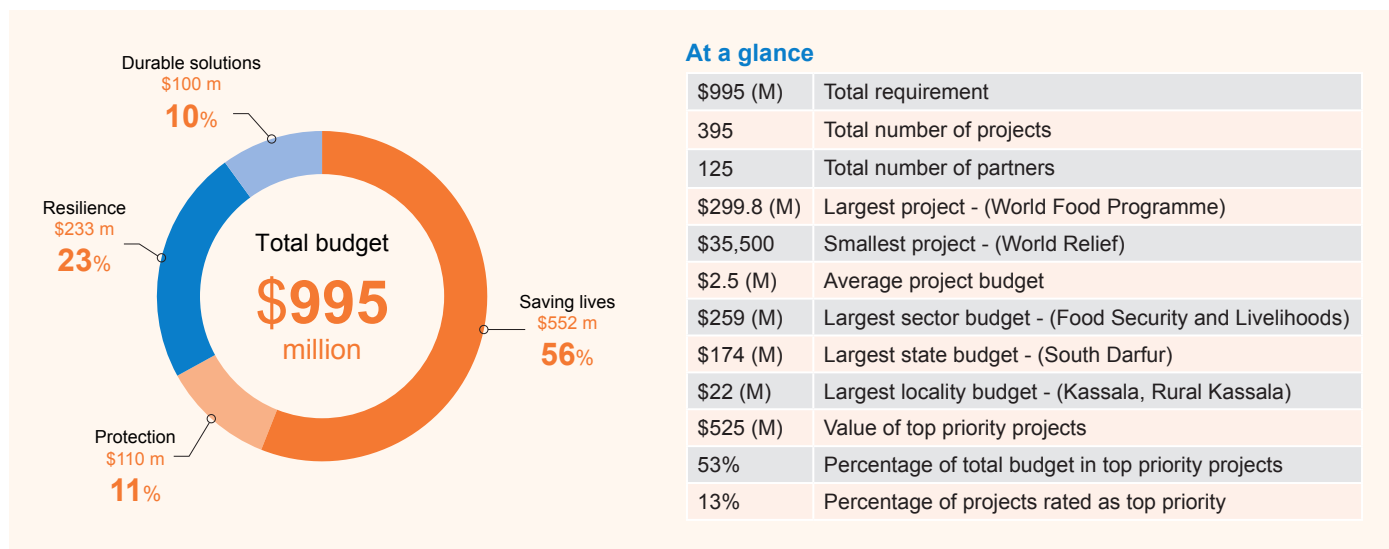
Durable solutions
\$100 m
10%

Resilience
\$233 m
23%

Total budget
\$995
million

Saving lives
\$552 m
56%

Protection
\$110 m
11%

At a glance

| | |
|---|---|
| \$995 (M) | Total requirement |
| 395 | Total number of projects |
| 125 | Total number of partners |
| \$299.8 (M) | Largest project - (World Food Programme) |
| \$35,500 | Smallest project - (World Relief) |
| \$2.5 (M) | Average project budget |
| \$259 (M) | Largest sector budget - (Food Security and Livelihoods) |
| \$174 (M) | Largest state budget - (South Darfur) |
| \$22 (M) | Largest locality budget - (Kassala, Rural Kassala) |
| \$525 (M) | Value of top priority projects |
| 53% | Percentage of total budget in top priority projects |
| 13% | Percentage of projects rated as top priority |